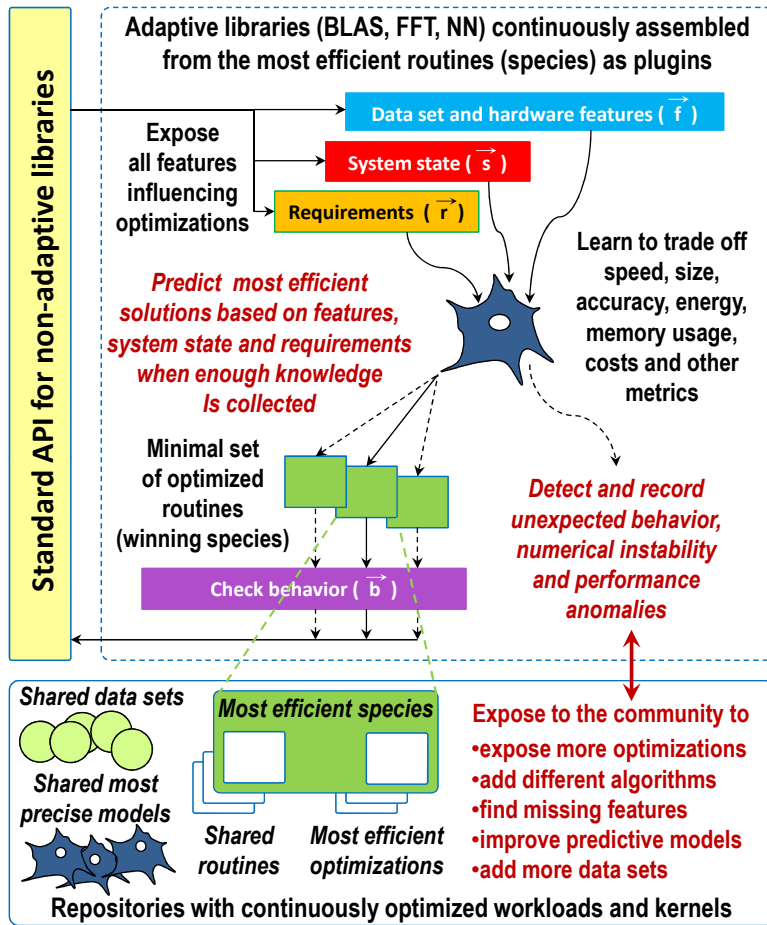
Standard API for non-adaptive libraries

Adaptive libraries (BLAS, FFT, NN) continuously assembled from the most efficient routines (species) as plugins

Expose all features influencing optimizations

Data set and hardware features ( $\vec{f}$ )

System state ( $\vec{s}$ )

Requirements ( $\vec{r}$ )

Learn to trade off speed, size, accuracy, energy, memory usage, costs and other metrics

Predict most efficient solutions based on features, system state and requirements when enough knowledge Is collected

Minimal set of optimized routines (winning species)

Check behavior ( $\vec{b}$ )

Detect and record unexpected behavior, numerical instability and performance anomalies

Shared data sets

Shared most precise models

Most efficient species

Shared routines

Most efficient optimizations

Expose to the community to
•expose more optimizations
•add different algorithms
•find missing features
•improve predictive models
•add more data sets

Repositories with continuously optimized workloads and kernels